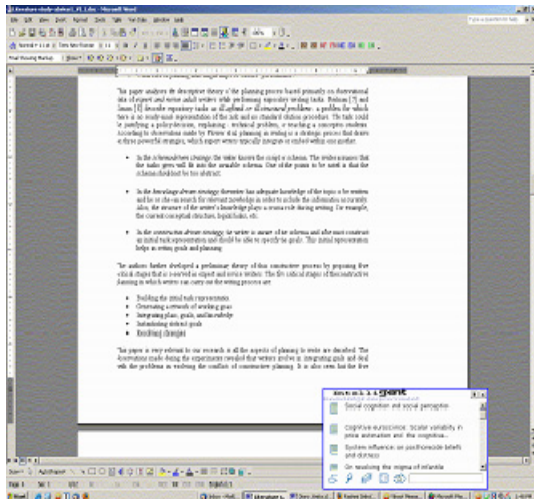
literature-study-abstract_#1_1.doc - Microsoft Word

File Edit View Insert Format Tools Table Window Help

Final Showing Markup

The paper analyses the descriptive theory of the planning process based primarily on observational data of expert and novice adult writers while performing expository writing tasks. Bereiter [7] and Smith [8] describe expository tasks as ill-defined or ill-structured problems: a problem for which there is no ready-made representation of the task and no standard solution procedure. The tasks could be justifying a policy decision, explaining a technical problem, or teaching a conceptual concept. According to observation made by Flower et al planning in writing is a strategic process that draws on three powerful strategies, which expert writers typically integrate or embed within one another.

In the schema-driven strategy the writer knows the script or schema. The writer assumes that the tasks given will fit into the available schema. One of the points to be noted is that the schema checklist be too abstract.

In the knowledge-driven strategy the writer has adequate knowledge of the topic to be written and he or she can search for relevant knowledge in order to include the information as currently. Also, the structure of the writer's knowledge plays a crucial role during writing. For example, the current conceptual structure, logical links, etc.

In the constructive-driven strategy the writer is unsure of the schema and also must construct an initial task representation and should be able to specify the goals. This initial representation helps in setting goals and planning.

The authors further developed a preliminary theory of this constructive process by proposing five critical stages that is observed in expert and novice writers. The five critical stages of the constructive planning in which writers can carry out the writing process are:

Building the initial task representation
Generating a network of working goals
Integrating plans, goals, and knowledge
Instantiating abstract goals
Resolving conflicts

The paper is very relevant to our research in all the aspects of planning in texts are described. The observations made during the experiments revealed that writers involve in integrating goals and deal with the problems in resolving the conflicts of constructive planning. It is also seen that the five

Social cognition and social perception
Cognitive eurosciense: Scalar variability in price estimation and the cognitive...
System influence on posthomicide beliefs and distress
On resolving the enigma of infantile

Draw AutoShapes
Page 1 Sec 1
start